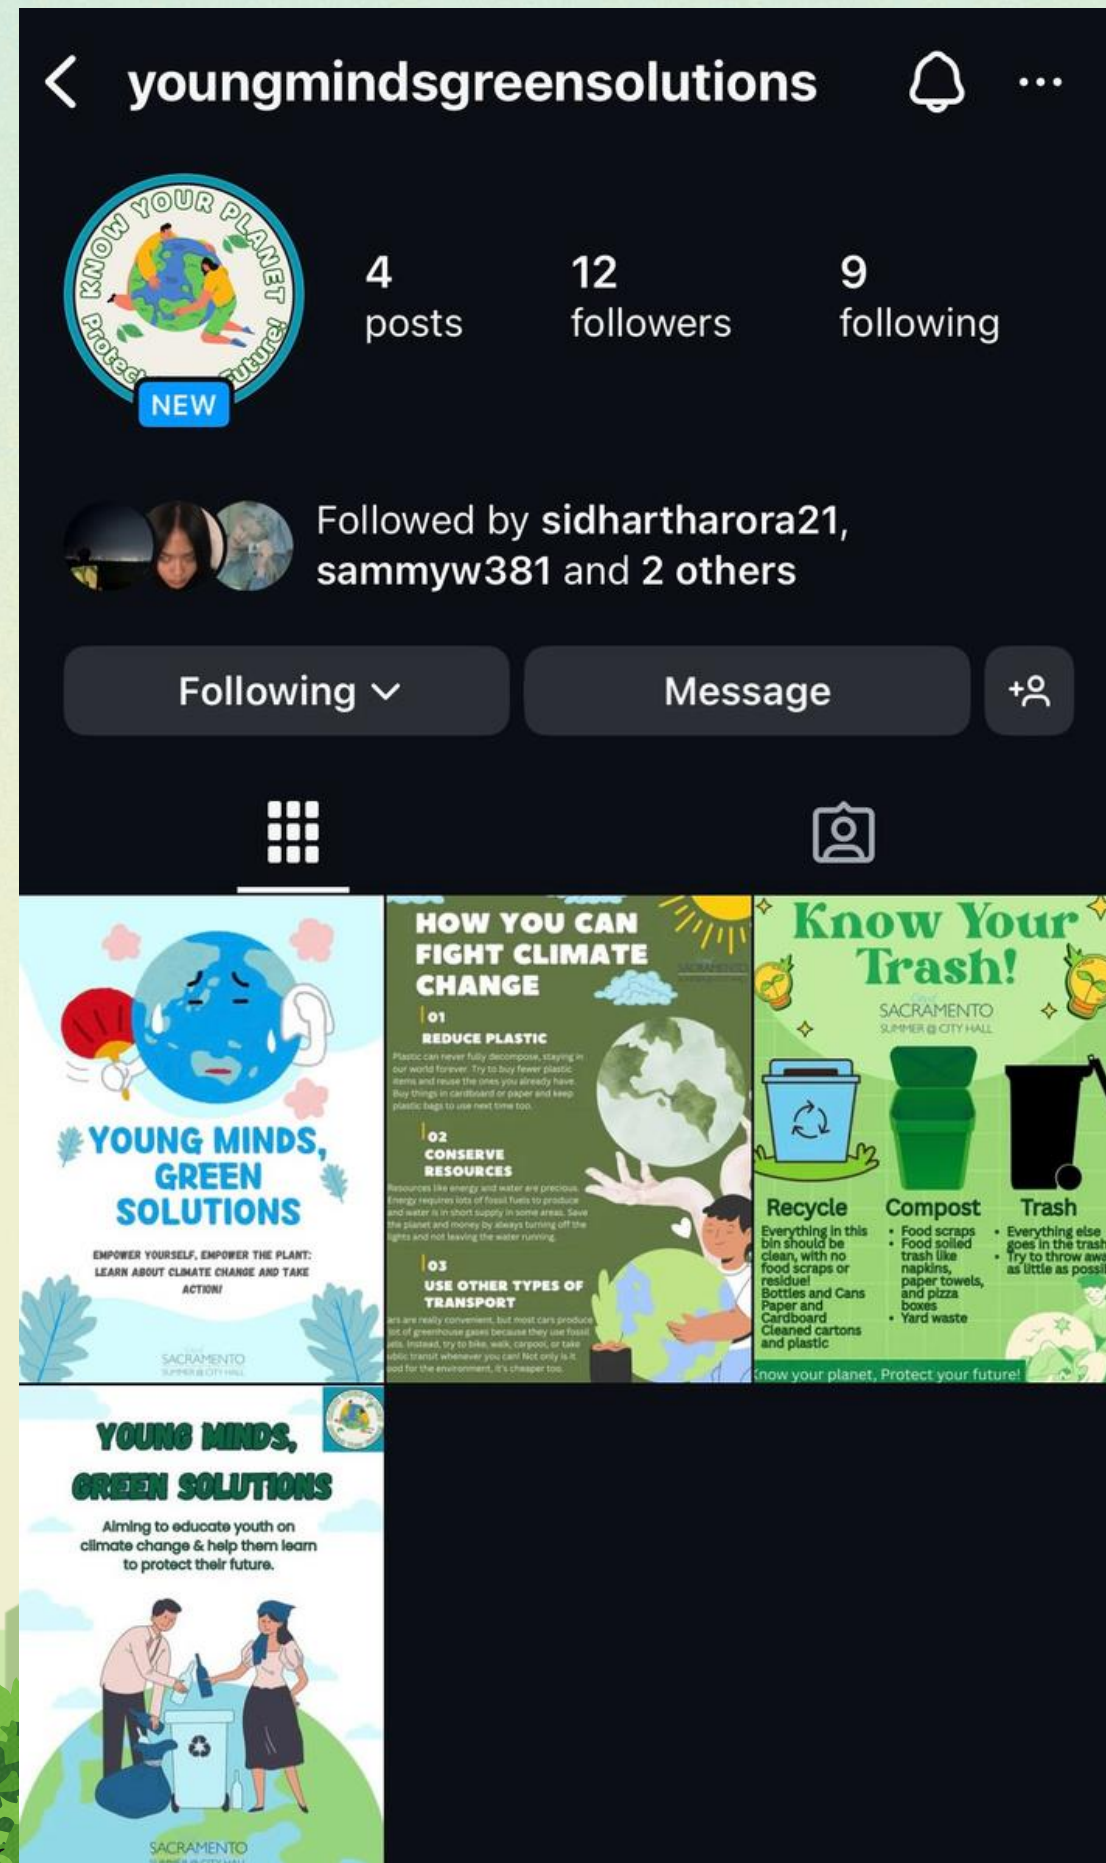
youngmindsgreensolutions

KNOW YOUR PLANET Protect Your Future!

NEW

4 posts

12 followers

9 following

Followed by sidhartharora21, sammyw381 and 2 others

Following

Message

YOUNG MINDS, GREEN SOLUTIONS

EMPOWER YOURSELF, EMPOWER THE PLANT: LEARN ABOUT CLIMATE CHANGE AND TAKE ACTION!

SACRAMENTO

HOW YOU CAN FIGHT CLIMATE CHANGE

01 REDUCE PLASTIC

Plastic can never fully decompose, staying in our world forever. Try to buy fewer plastic items and reuse the ones you already have. Buy things in cardboard or paper and keep plastic bags to use next time too.

02 CONSERVE RESOURCES

Resources like energy and water are precious. Energy requires lots of fossil fuels to produce and water is in short supply in some areas. Save the planet and money by always turning off the lights and not leaving the water running.

03 USE OTHER TYPES OF TRANSPORT

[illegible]ars are really convenient, but most cars produce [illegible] lot of greenhouse gases because they use fossil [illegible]els. Instead, try to bike, walk, carpool, or take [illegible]blic transit whenever you can! Not only is it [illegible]ood for the environment, it's cheaper too.

Know Your Trash!

SACRAMENTO SUMMER @ CITY HALL

Recycle
Everything in this bin should be clean, with no food scraps or residue!
Bottles and Cans
Paper and Cardboard
Cleaned cartons and plastic

Compost
• Food scraps
• Food soiled trash like napkins, paper towels, and pizza boxes
• Yard waste

Trash
• Everything else goes in the trash
• Try to throw awa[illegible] as little as possi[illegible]

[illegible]now your planet, Protect your future!

YOUNG MINDS, GREEN SOLUTIONS

Aiming to educate youth on climate change & help them learn to protect their future.

SACRAMENTO